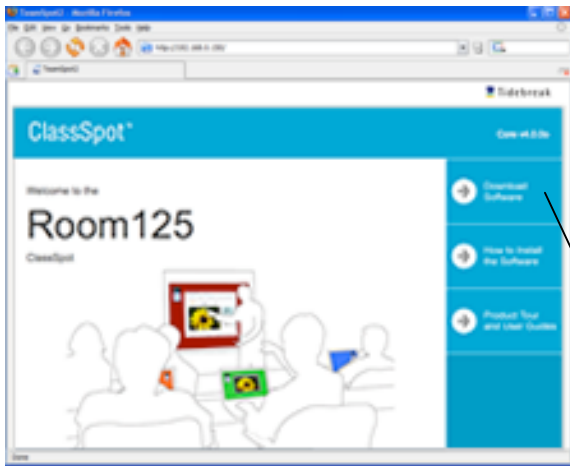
TeamSpot3 - Mozilla Firefox

File Edit View Go Bookmarks Tools Help

http://192.168.0.100/

TeamSpot3

Tidebreak

ClassSpot®

Core v4.0.0a

Welcome to the

Room125

ClassSpot

Download Software

How to Install the Software

Product Tour and User Guides

Done